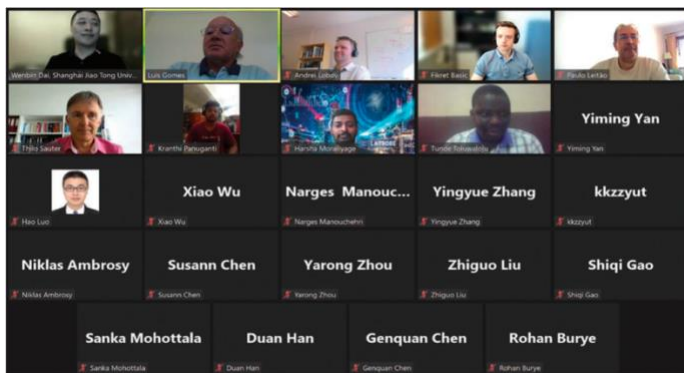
Wenbin Dai, Shanghai Jiao Tong Univ...
Luis Gomes
Andrei Lobov
Fikret Basic
Paulo Leitão
Thilo Sauter
Kranthi Panuganti
Harsha Moraliyage
Tunde Tokunbo
Yiming Yan
Yiming Yan
Hao Luo
Xiao Wu
Xiao Wu
Narges Manouc...
Narges Manouchehri
Yingyue Zhang
Yingyue Zhang
kkzzyut
kkzzyut
Niklas Ambrosy
Niklas Ambrosy
Susann Chen
Susann Chen
Yarong Zhou
Yarong Zhou
Zhiguo Liu
Zhiguo Liu
Shiqi Gao
Shiqi Gao
Sanka Mohottala
Sanka Mohottala
Duan Han
Duan Han
Genquan Chen
Genquan Chen
Rohan Burye
Rohan Burye